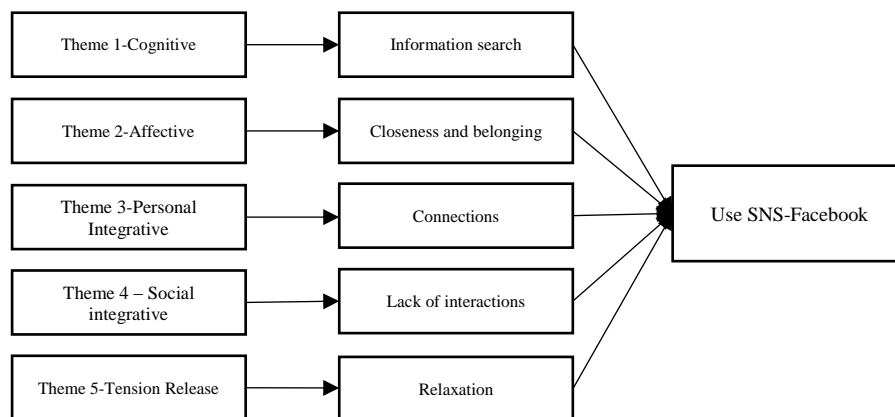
Theme 1-Cognitive

Information search

Theme 2-Affective

Closeness and belonging

Theme 3-Personal Integrative

Connections

Theme 4 – Social integrative

Lack of interactions

Theme 5-Tension Release

Relaxation

Use SNS-Facebook